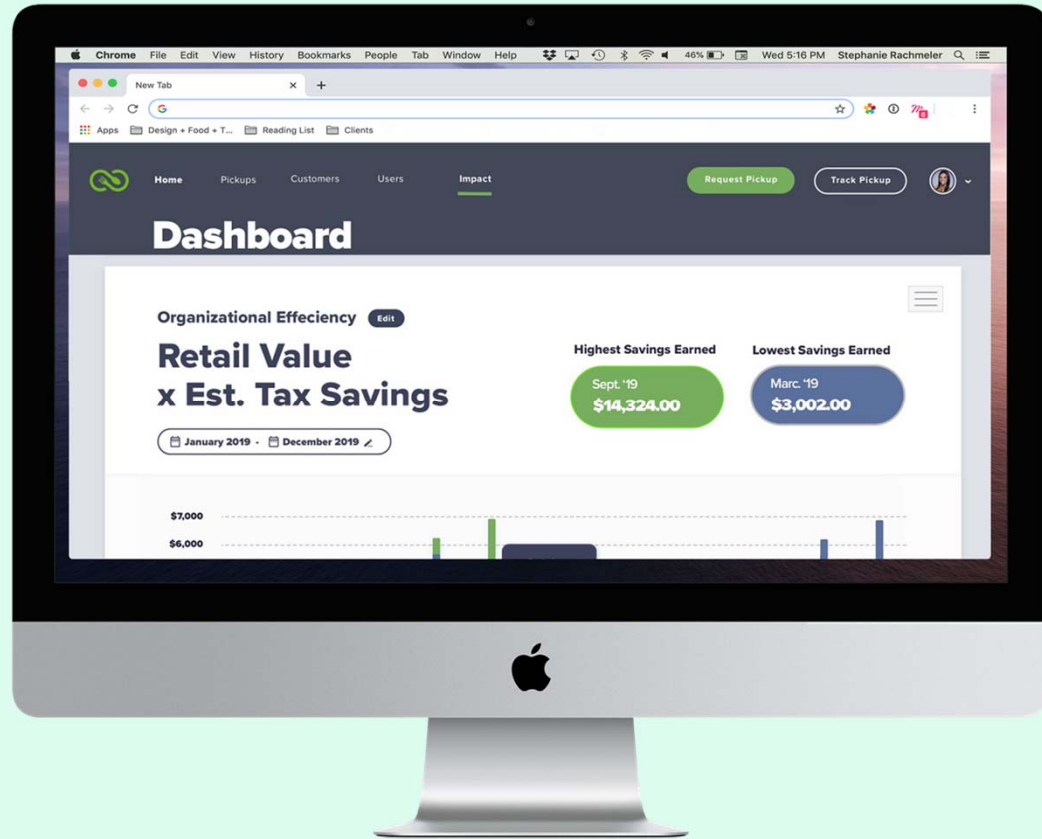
Chrome File Edit View History Bookmarks People Tab Window Help 46% Wed 5:16 PM Stephanie Rachmeler

New Tab ×

Apps Design + Food + T... Reading List Clients

Home Pickups Customers Users Impact Request Pickup Track Pickup

Dashboard

Organizational Effeciency Edit

Retail Value
x Est. Tax Savings

January 2019 - December 2019

Highest Savings Earned
Sept. '19
$14,324.00

Lowest Savings Earned
Marc. '19
$3,002.00

$7,000
$6,000